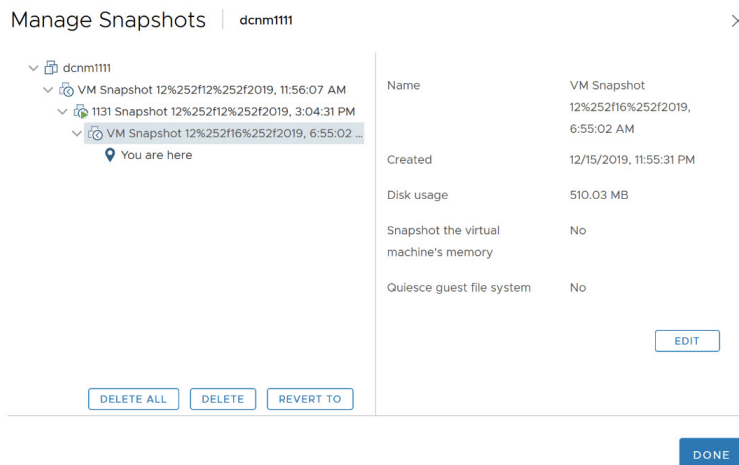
Manage Snapshots | dcnm1111

dcnm1111
VM Snapshot 12%252f12%252f2019, 11:56:07 AM
1131 Snapshot 12%252f12%252f2019, 3:04:31 PM
VM Snapshot 12%252f16%252f2019, 6:55:02 ...
You are here

| Name | VM Snapshot 12%252f16%252f2019, 6:55:02 AM |
|---|---|
| Created | 12/15/2019, 11:55:31 PM |
| Disk usage | 510.03 MB |
| Snapshot the virtual machine's memory | No |
| Quiesce guest file system | No |

EDIT

DELETE ALL DELETE REVERT TO

DONE